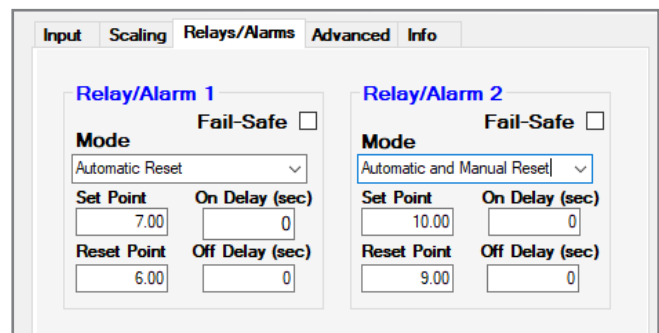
Input Scaling Relays/Alarms Advanced Info

Relay/Alarm 1
Fail-Safe
Mode
Automatic Reset
Set Point
7.00
On Delay (sec)
0
Reset Point
6.00
Off Delay (sec)
0

Relay/Alarm 2
Fail-Safe
Mode
Automatic and Manual Reset
Set Point
10.00
On Delay (sec)
0
Reset Point
9.00
Off Delay (sec)
0